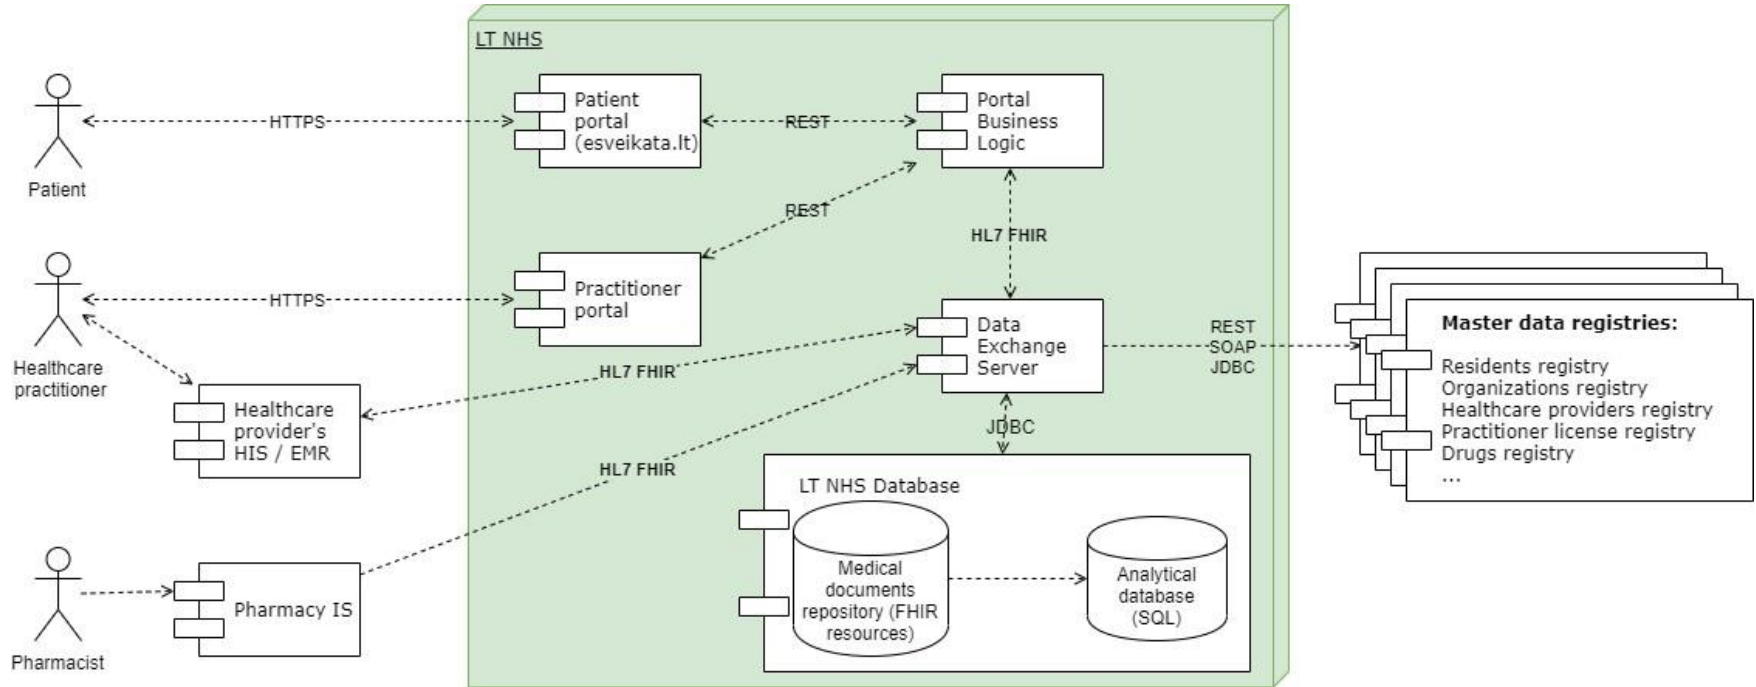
LT NHS

Patient

HTTPS

Patient portal (esveikata.lt)

REST

Portal Business Logic

REST

HL7 FHIR

Healthcare practitioner

HTTPS

Practitioner portal

Data Exchange Server

REST
SOAP
JDBC

Master data registries:
Residents registry
Organizations registry
Healthcare providers registry
Practitioner license registry
Drugs registry
...

HL7 FHIR

Healthcare provider's HIS / EMR

JDBC

HL7 FHIR

LT NHS Database

Medical documents repository (FHIR resources)

Analytical database (SQL)

Pharmacist

Pharmacy IS